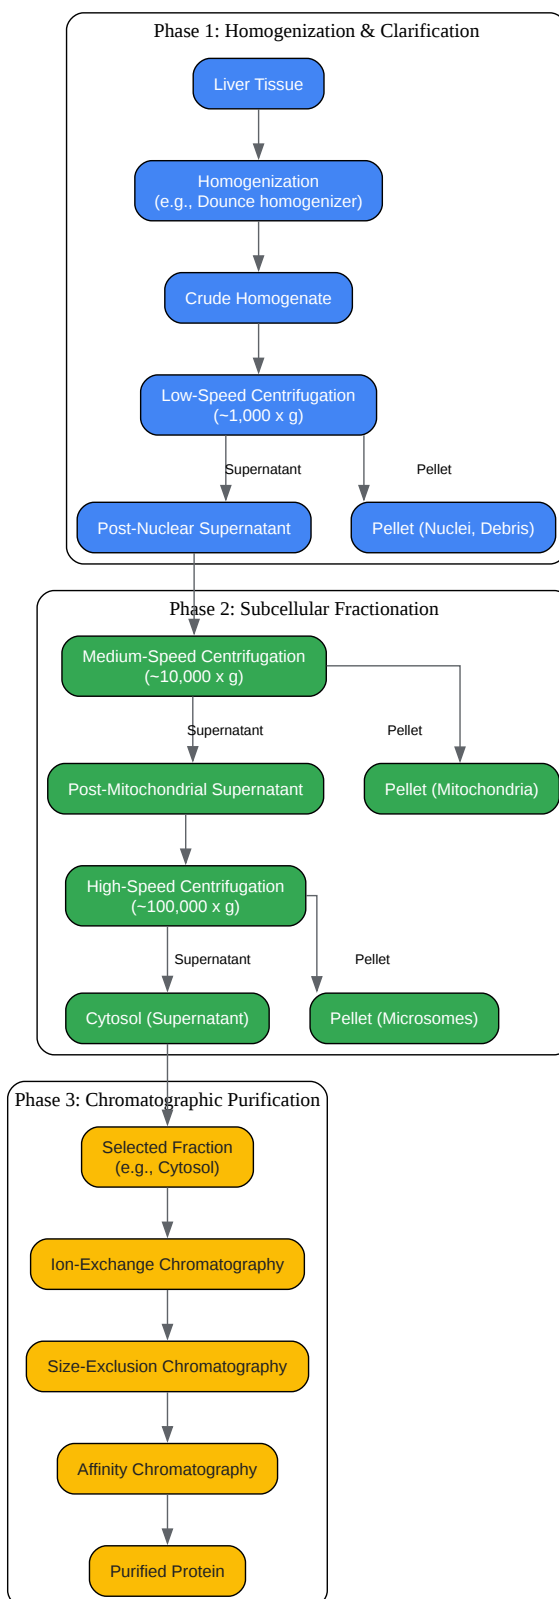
Phase 1: Homogenization & Clarification

Liver Tissue

Homogenization
(e.g., Dounce homogenizer)

Crude Homogenate

Low-Speed Centrifugation
(~1,000 x g)

Supernatant

Pellet

Post-Nuclear Supernatant

Pellet (Nuclei, Debris)

Phase 2: Subcellular Fractionation

Medium-Speed Centrifugation
(~10,000 x g)

Supernatant

Pellet

Post-Mitochondrial Supernatant

Pellet (Mitochondria)

High-Speed Centrifugation
(~100,000 x g)

Supernatant

Pellet

Cytosol (Supernatant)

Pellet (Microsomes)

Phase 3: Chromatographic Purification

Selected Fraction
(e.g., Cytosol)

Ion-Exchange Chromatography

Size-Exclusion Chromatography

Affinity Chromatography

Purified Protein